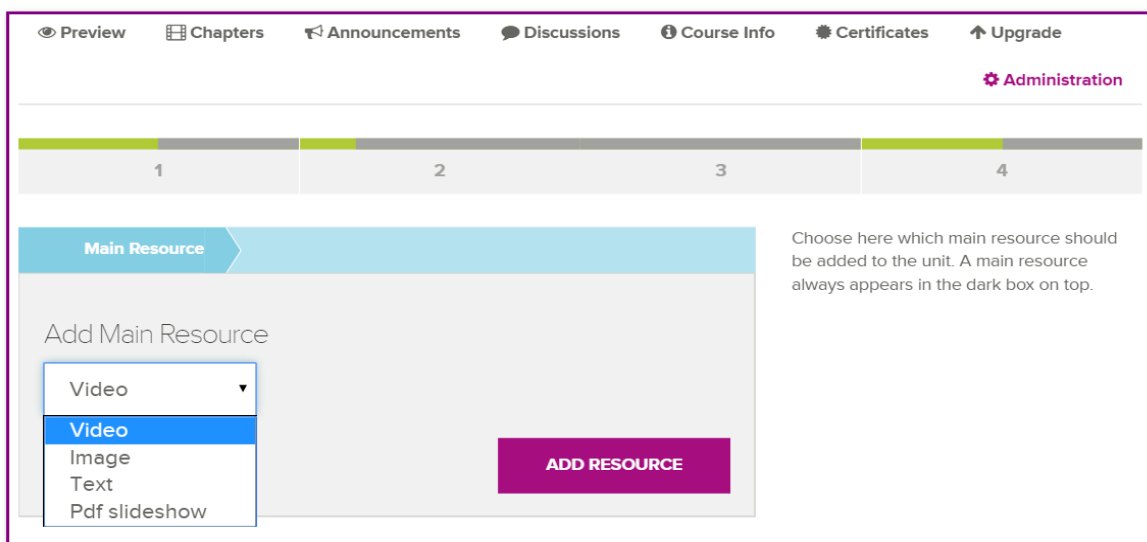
Preview Chapters Announcements Discussions Course Info Certificates Upgrade

Administration

1 2 3 4

Main Resource

Add Main Resource

Video

Video
Image
Text
Pdf slideshow

ADD RESOURCE

Choose here which main resource should be added to the unit. A main resource always appears in the dark box on top.